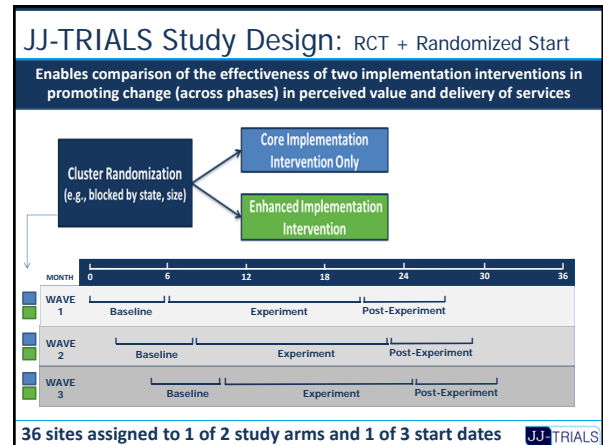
JJ-TRIALS Study Design: RCT + Randomized Start

Enables comparison of the effectiveness of two implementation interventions in promoting change (across phases) in perceived value and delivery of services

Cluster Randomization (e.g., blocked by state, size)

Core Implementation Intervention Only

Enhanced Implementation Intervention

| MONTH | 0 | 6 | 12 | 18 | 24 | 30 | 36 |
|---|---|---|---|---|---|---|---|

WAVE 1 Baseline Experiment Post-Experiment

WAVE 2 Baseline Experiment Post-Experiment

WAVE 3 Baseline Experiment Post-Experiment

36 sites assigned to 1 of 2 study arms and 1 of 3 start dates

JJ-TRIALS